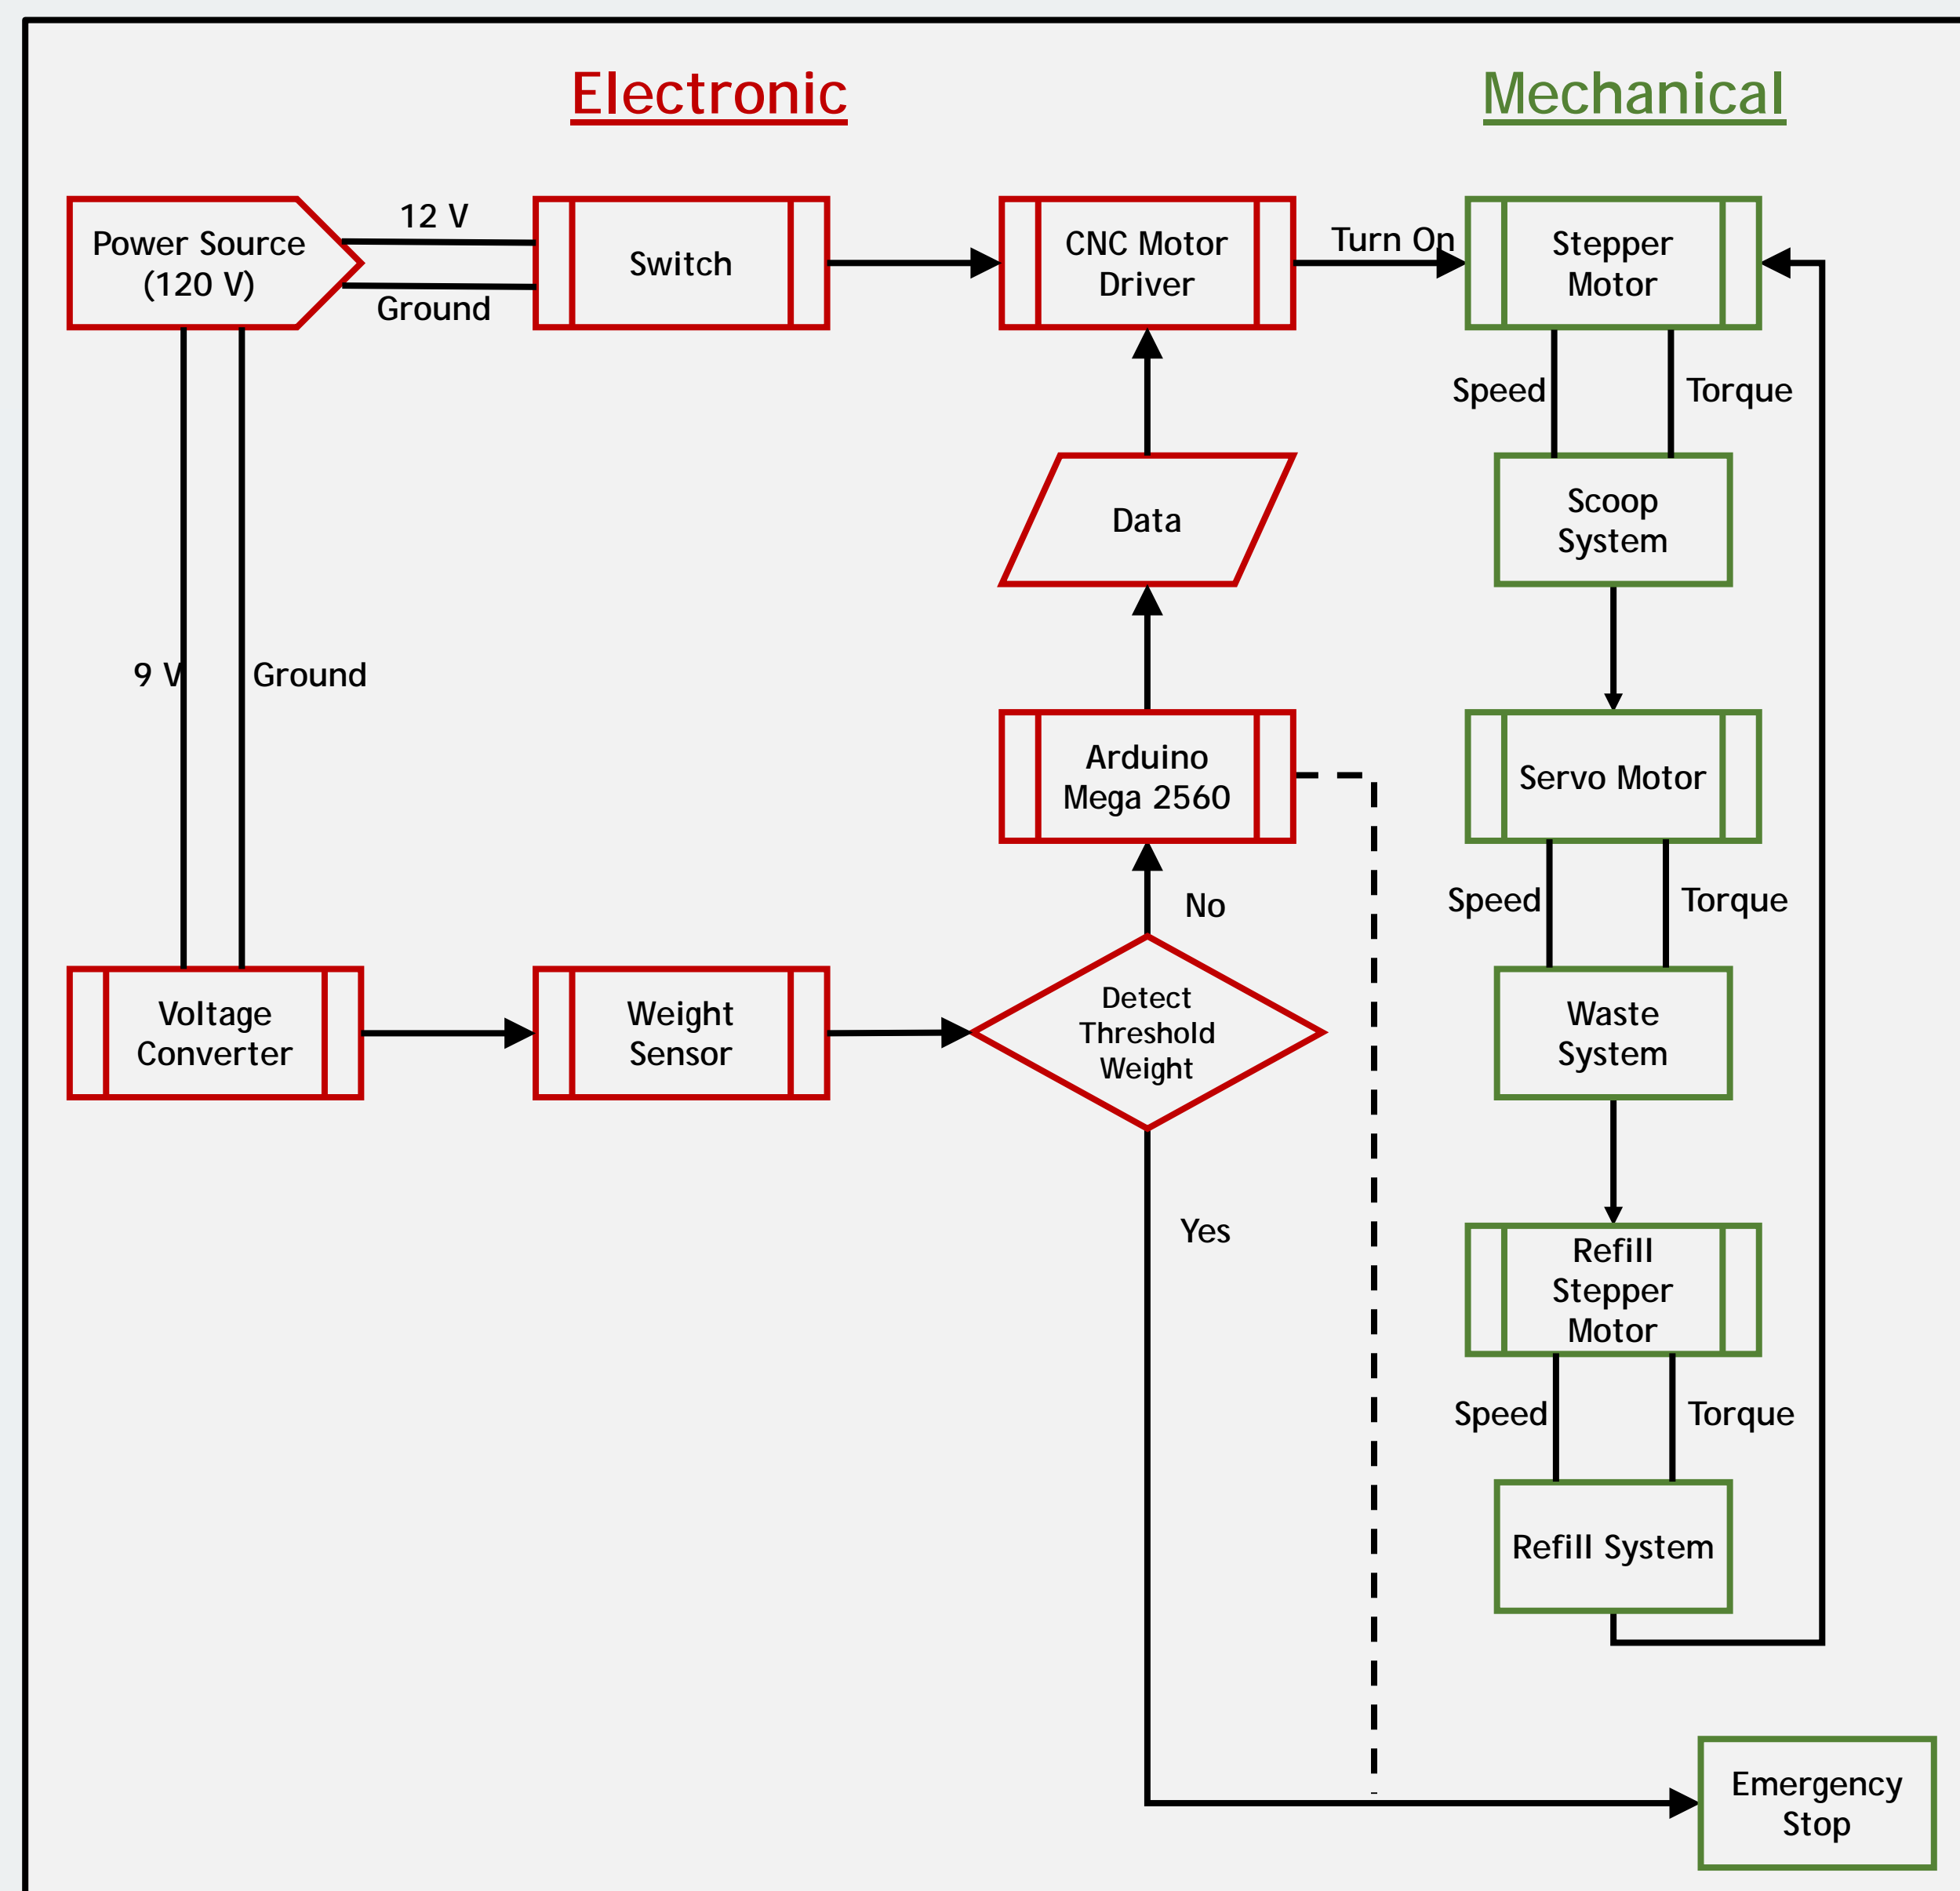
Electronic

Mechanical

Power Source (120 V)

12 V

Ground

Switch

CNC Motor Driver

Turn On

Stepper Motor

Speed

Torque

Scoop System

Data

9 V

Ground

Arduino Mega 2560

Servo Motor

Speed

Torque

No

Voltage Converter

Weight Sensor

Detect Threshold Weight

Waste System

Yes

Refill Stepper Motor

Speed

Torque

Refill System

Emergency Stop